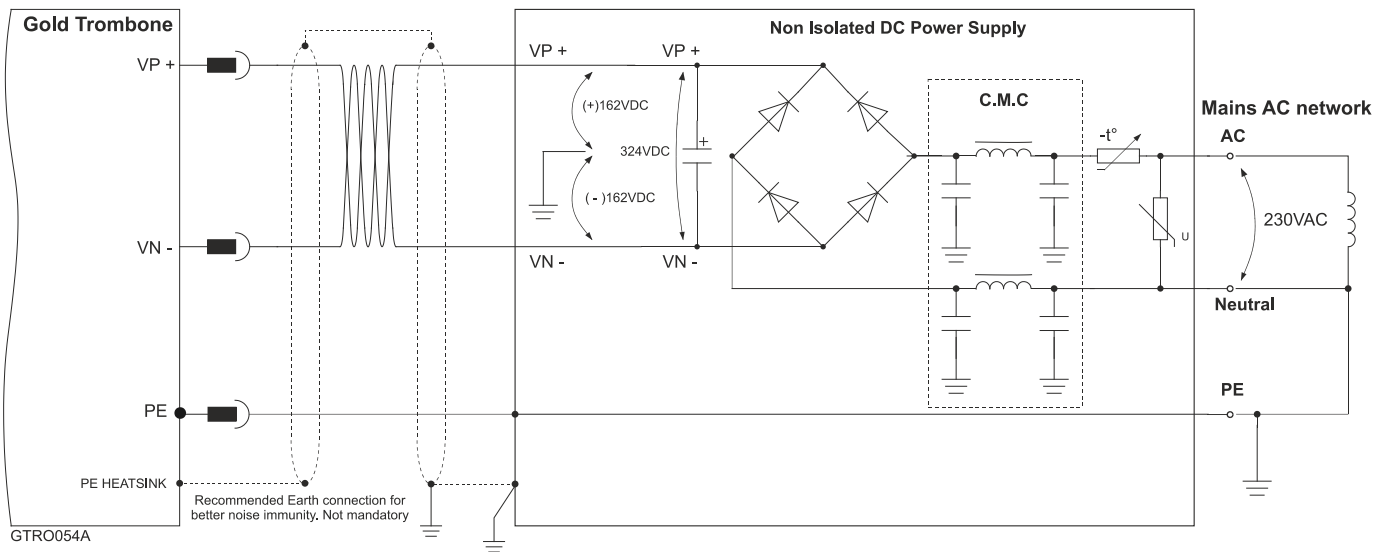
Gold Trombone

VP +

VN -

PE

PE HEATSINK

Recommended Earth connection for better noise immunity. Not mandatory

GTRO054A

Non Isolated DC Power Supply

VP +

VP +

(+)162VDC

324VDC

( - )162VDC

VN -

VN -

C.M.C

-t°

U

Mains AC network

AC

230VAC

Neutral

PE